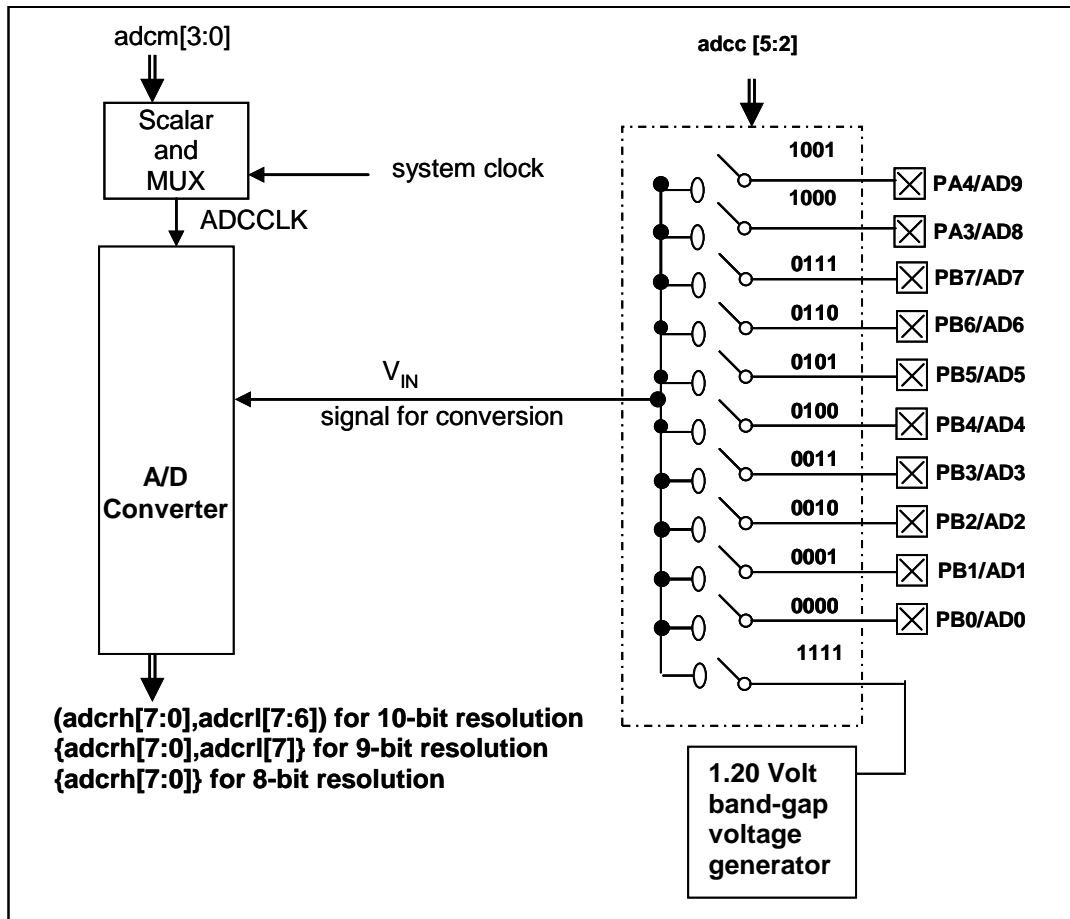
adcm[3:0]

Scalar and MUX

system clock

ADCCLK

adcc [5:2]

1001
PA4/AD9
1000
PA3/AD8
0111
PB7/AD7
0110
PB6/AD6
0101
PB5/AD5
0100
PB4/AD4
0011
PB3/AD3
0010
PB2/AD2
0001
PB1/AD1
0000
PB0/AD0
1111

$V_{IN}$
signal for conversion

A/D Converter

(adcrh[7:0],adcrl[7:6]) for 10-bit resolution
{adcrh[7:0],adcrl[7]} for 9-bit resolution
{adcrh[7:0]} for 8-bit resolution

1.20 Volt band-gap voltage generator